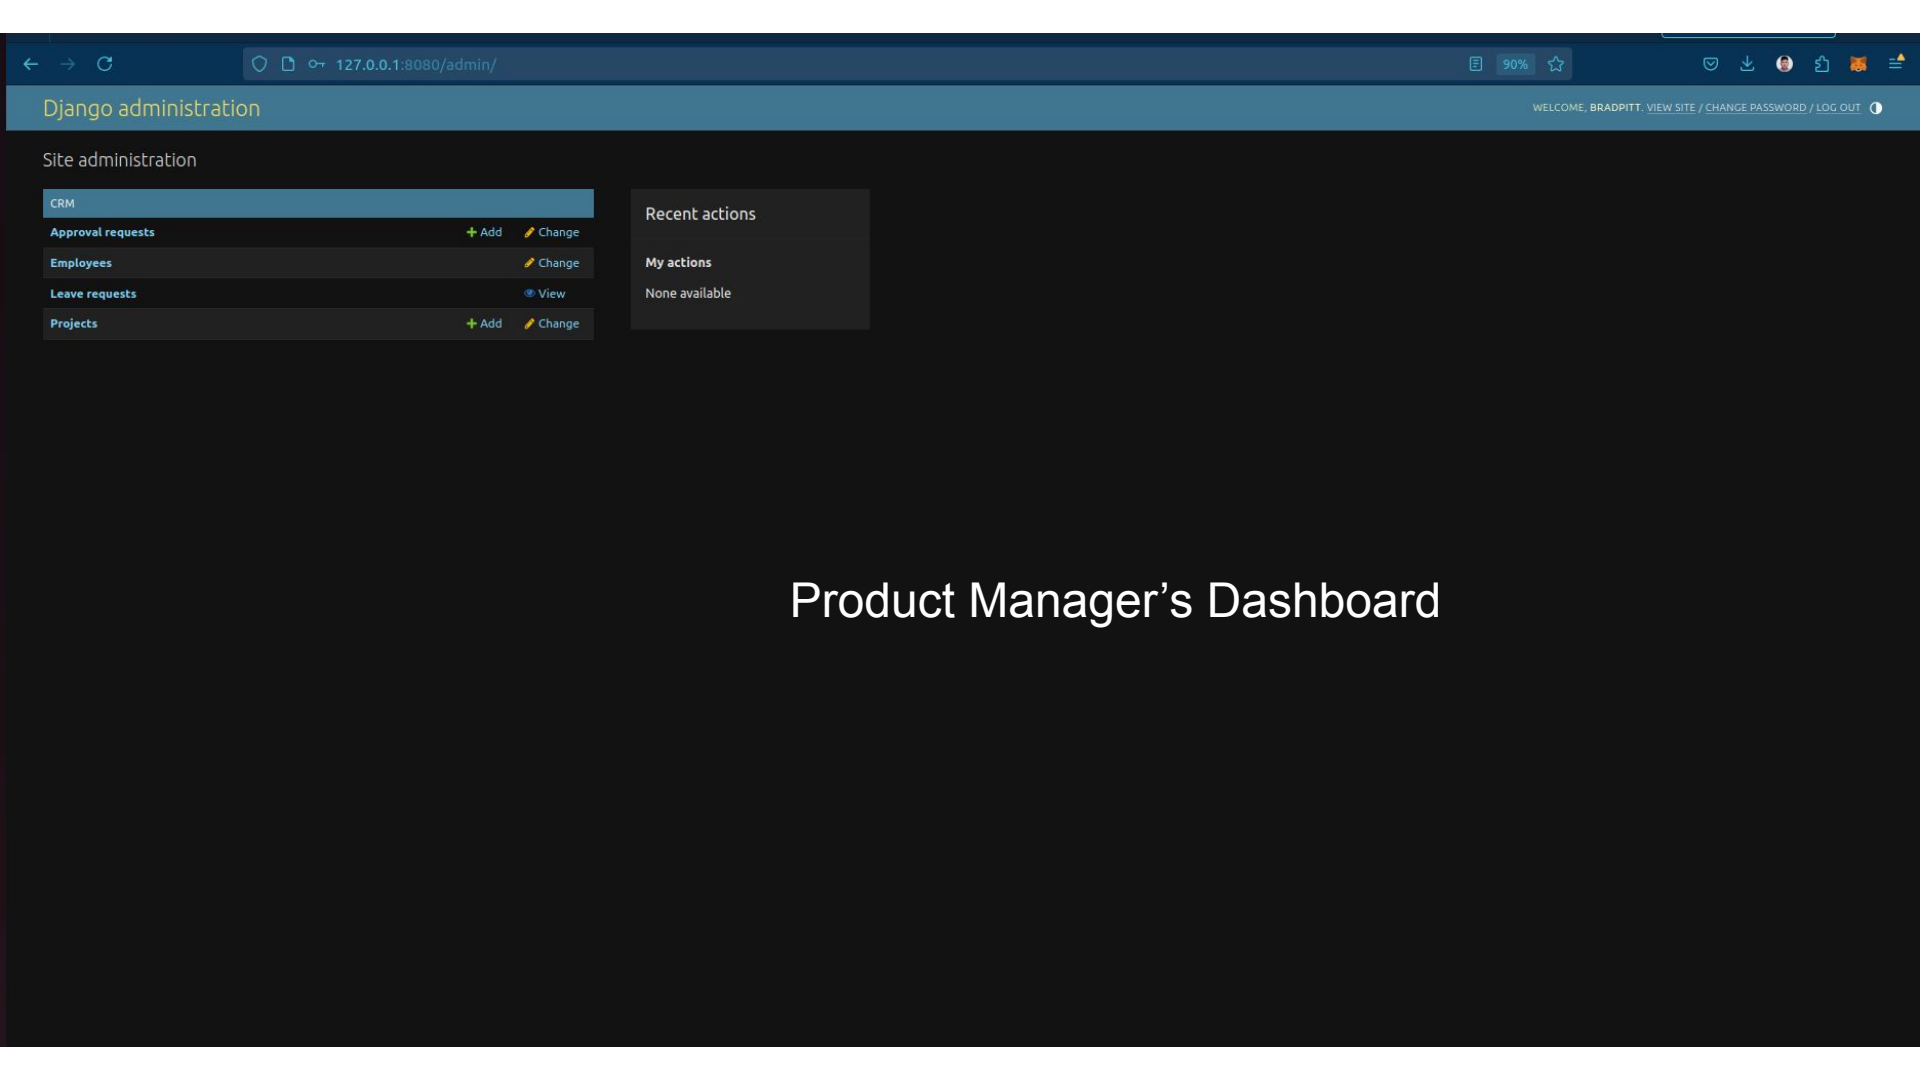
127.0.0.1:8080/admin/

90%

Django administration

WELCOME, BRADPITT. VIEW SITE / CHANGE PASSWORD / LOG OUT

Site administration

| CRM | | |
|---|---|---|
| Approval requests | + Add | Change |
| Employees | | Change |
| Leave requests | | View |
| Projects | + Add | Change |

Recent actions

My actions

None available

Product Manager’s Dashboard